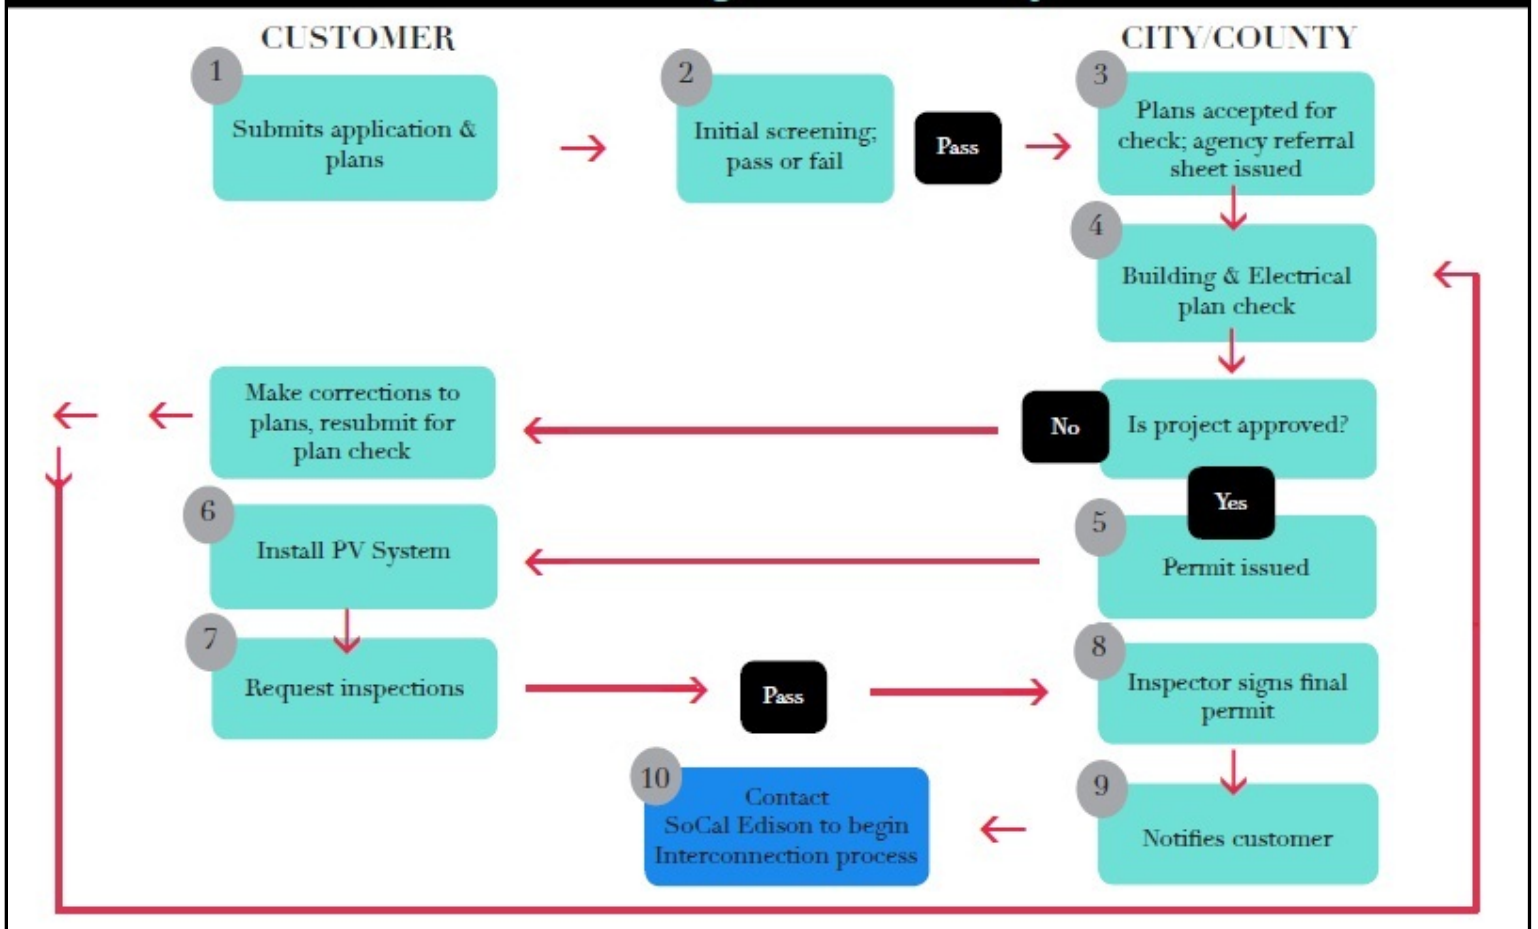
CUSTOMER

CITY/COUNTY

1
Submits application & plans

2
Initial screening; pass or fail

Pass

3
Plans accepted for check; agency referral sheet issued

4
Building & Electrical plan check

Make corrections to plans, resubmit for plan check

No

Is project approved?

Yes

5
Permit issued

6
Install PV System

7
Request inspections

Pass

8
Inspector signs final permit

9
Notifies customer

10
Contact SoCal Edison to begin Interconnection process